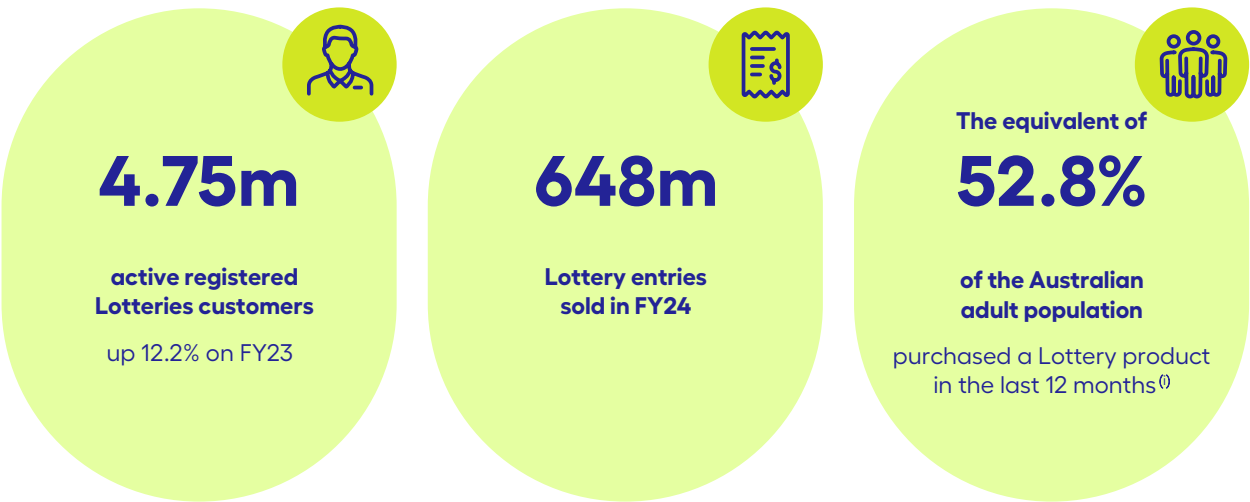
4.75m

active registered Lotteries customers

up 12.2% on FY23

648m

Lottery entries sold in FY24

The equivalent of

52.8%

of the Australian adult population

purchased a Lottery product in the last 12 months$^{(i)}$